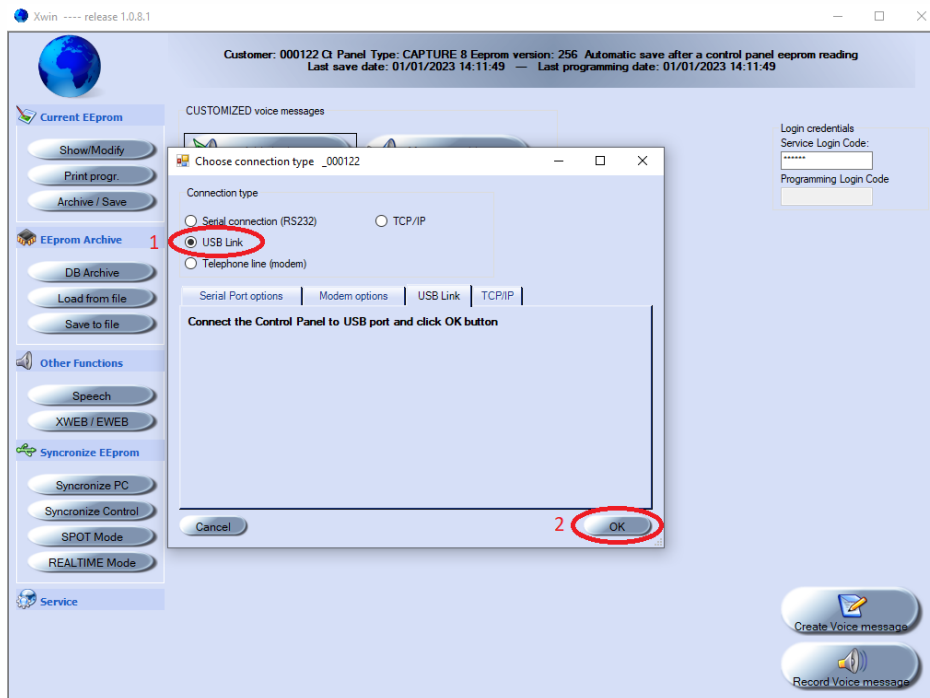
Xwin ---- release 1.0.8.1

Customer: 000122 Ct Panel Type: CAPTURE 8 Eeprom version: 256 Automatic save after a control panel eeprom reading
Last save date: 01/01/2023 14:11:49 — Last programming date: 01/01/2023 14:11:49

Current EEprom
Show/Modify
Print progr.
Archive / Save

EEprom Archive
DB Archive
Load from file
Save to file

Other Functions
Speech
XWEB / EWEB

Syncronize EEprom
Syncronize PC
Syncronize Control
SPOT Mode
REALTIME Mode

Service

CUSTOMIZED voice messages

Login credentials
Service Login Code:
******
Programming Login Code

Choose connection type _000122

Connection type
Serial connection (RS232)
TCP/IP
1
USB Link
Telephone line (modem)

Serial Port options
Modem options
USB Link
TCP/IP

Connect the Control Panel to USB port and click OK button

Cancel
2
OK

Create Voice message
Record Voice message